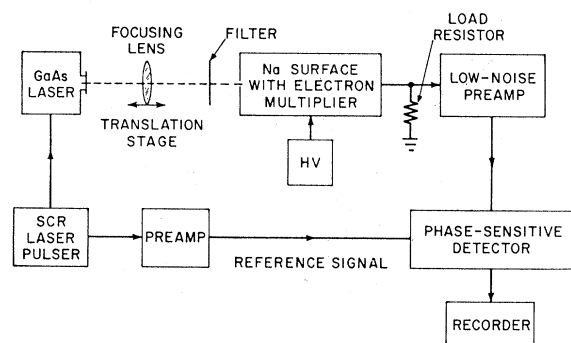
FOCUSING LENS

FILTER

LOAD RESISTOR

GaAs LASER

Na SURFACE WITH ELECTRON MULTIPLIER

LOW-NOISE PREAMP

TRANSLATION STAGE

HV

SCR LASER PULSER

PREAMP

PHASE-SENSITIVE DETECTOR

REFERENCE SIGNAL

RECORDER